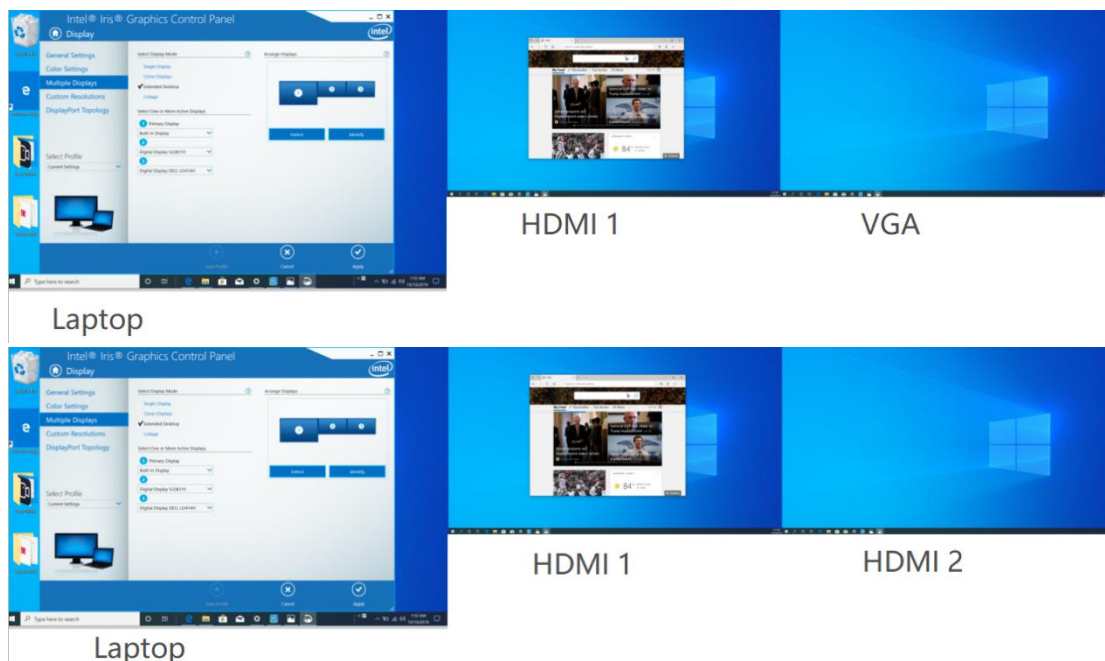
Intel® Iris® Graphics Control Panel
Display
General Settings
Color Settings
Multiple Displays
Custom Resolutions
DisplayPort Topology
Select Profile
Current Settings
Select Display Mode
Single Display
Clone Displays
Extended Desktop
Collage
Select One or More Active Displays
1 Primary Display
Built-in Display
2
Digital Display G2261O
3
Digital Display DELL G2414H
Arrange Displays
1 2 3
Detect
Identify
Save Profile
Cancel
Apply
Type here to search
HDMI 1
VGA
Laptop
Intel® Iris® Graphics Control Panel
Display
General Settings
Color Settings
Multiple Displays
Custom Resolutions
DisplayPort Topology
Select Profile
Current Settings
Select Display Mode
Single Display
Clone Displays
Extended Desktop
Collage
Select One or More Active Displays
1 Primary Display
Built-in Display
2
Digital Display G2261O
3
Digital Display DELL G2414H
Arrange Displays
1 2 3
Detect
Identify
Save Profile
Cancel
Apply
Type here to search
HDMI 1
HDMI 2
Laptop